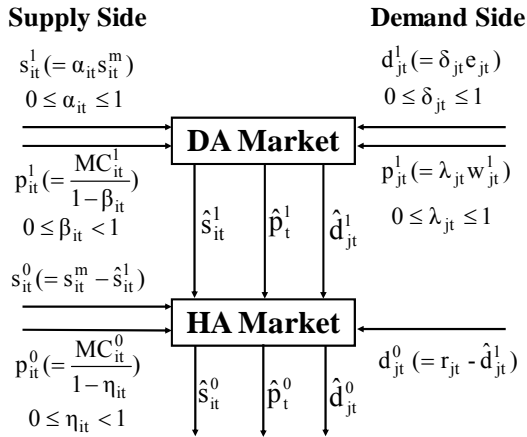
Supply Side

Demand Side

$s_{it}^{1} (= \alpha_{it} s_{it}^{m})$

$0 \leq \alpha_{it} \leq 1$

$d_{jt}^{1} (= \delta_{jt} e_{jt})$

$0 \leq \delta_{jt} \leq 1$

DA Market

$p_{it}^{1} (= \frac{MC_{it}^{1}}{1 - \beta_{it}})$

$0 \leq \beta_{it} < 1$

$\hat{s}_{it}^{1}$

$\hat{p}_{t}^{1}$

$\hat{d}_{jt}^{1}$

$p_{jt}^{1} (= \lambda_{jt} w_{jt}^{1})$

$0 \leq \lambda_{jt} \leq 1$

$s_{it}^{0} (= s_{it}^{m} - \hat{s}_{it}^{1})$

HA Market

$p_{it}^{0} (= \frac{MC_{it}^{0}}{1 - \eta_{it}})$

$0 \leq \eta_{it} < 1$

$\hat{s}_{it}^{0}$

$\hat{p}_{t}^{0}$

$\hat{d}_{jt}^{0}$

$d_{jt}^{0} (= r_{jt} - \hat{d}_{jt}^{1})$